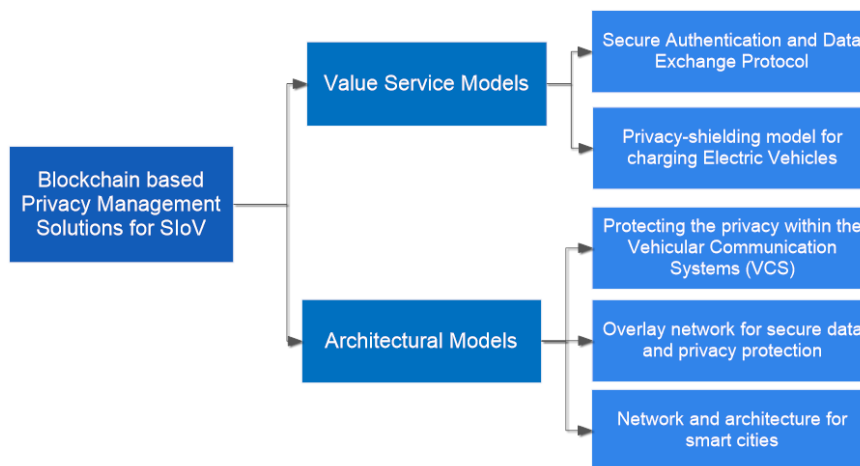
Blockchain based Privacy Management Solutions for SIoV

Value Service Models

Secure Authentication and Data Exchange Protocol

Privacy-shielding model for charging Electric Vehicles

Architectural Models

Protecting the privacy within the Vehicular Communication Systems (VCS)

Overlay network for secure data and privacy protection

Network and architecture for smart cities